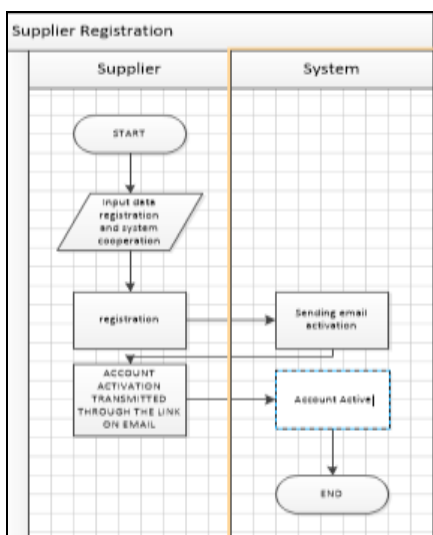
Supplier Registration

Supplier

System

START

Input data registration and system cooperation

registration

Sending email activation

ACCOUNT ACTIVATION TRANSMITTED THROUGH THE LINK ON EMAIL

Account Active

END